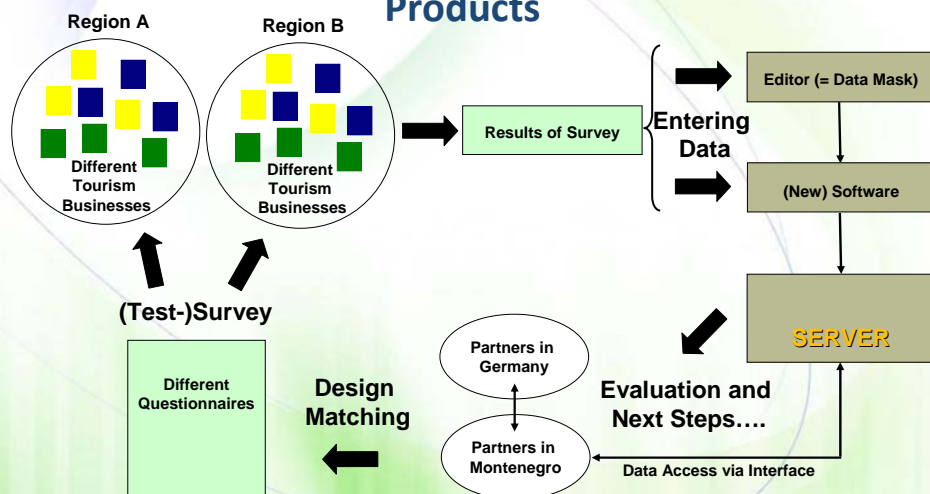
Products

Region A

Different Tourism Businesses

Region B

Different Tourism Businesses

Results of Survey

Entering Data

Editor (= Data Mask)

(New) Software

SERVER

(Test-)Survey

Different Questionnaires

Design Matching

Partners in Germany

Partners in Montenegro

Evaluation and Next Steps….

Data Access via Interface